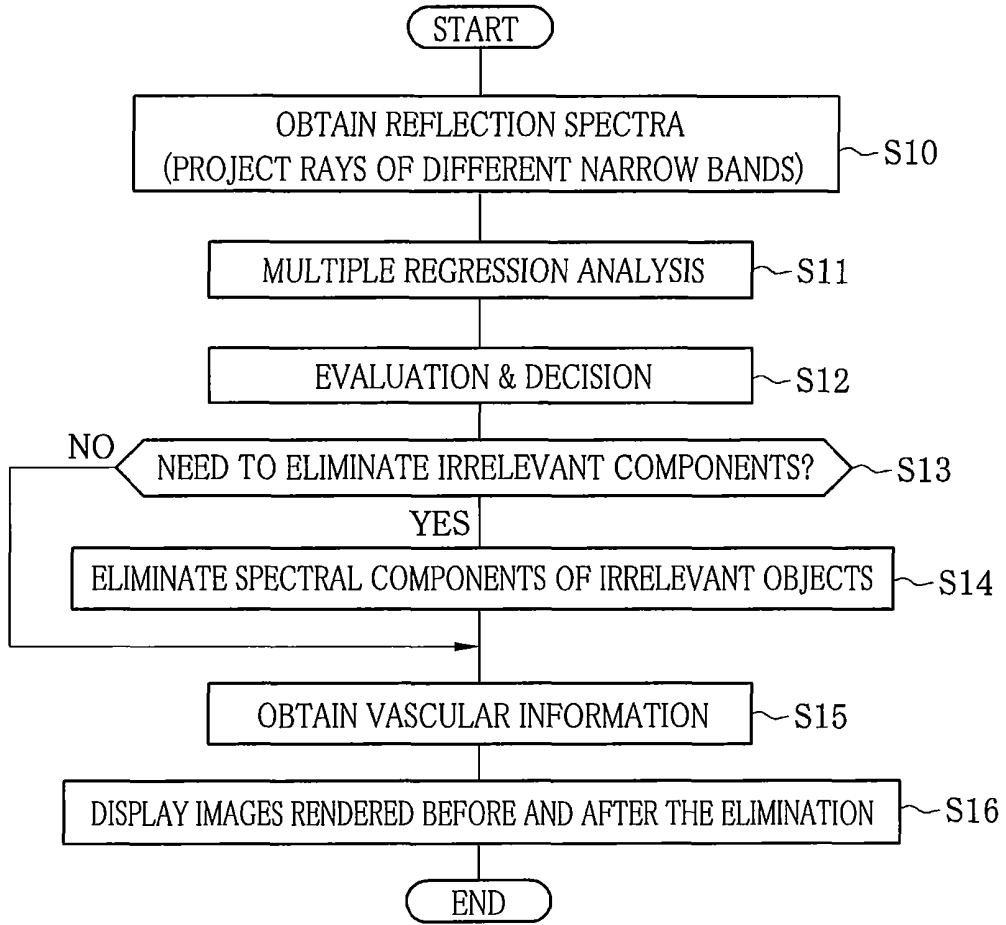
START

OBTAIN REFLECTION SPECTRA (PROJECT RAYS OF DIFFERENT NARROW BANDS)

S10

MULTIPLE REGRESSION ANALYSIS

S11

EVALUATION & DECISION

S12

NO

NEED TO ELIMINATE IRRELEVANT COMPONENTS?

S13

YES

ELIMINATE SPECTRAL COMPONENTS OF IRRELEVANT OBJECTS

S14

OBTAIN VASCULAR INFORMATION

S15

DISPLAY IMAGES RENDERED BEFORE AND AFTER THE ELIMINATION

S16

END